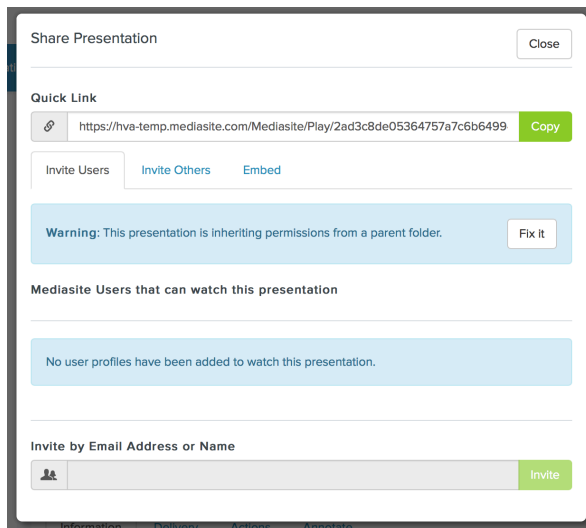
Share Presentation

Close

Quick Link

https://hva-temp.mediasite.com/Mediasite/Play/2ad3c8de05364757a7c6b6499

Copy

Invite Users

Invite Others

Embed

Warning: This presentation is inheriting permissions from a parent folder.

Fix it

Mediasite Users that can watch this presentation

No user profiles have been added to watch this presentation.

Invite by Email Address or Name

Invite

Information Delivery Actions Annotate